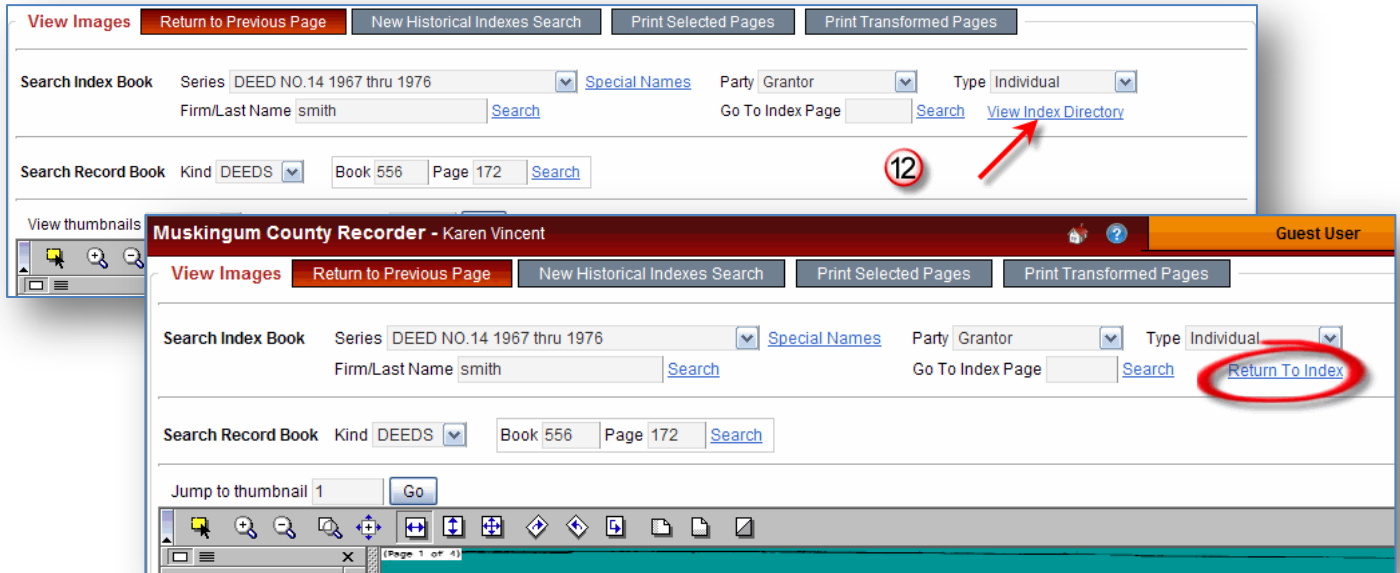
View Images
Return to Previous Page
New Historical Indexes Search
Print Selected Pages
Print Transformed Pages

Search Index Book Series DEED NO.14 1967 thru 1976 Special Names Party Grantor Type Individual
Firm/Last Name smith Search Go To Index Page Search View Index Directory

Search Record Book Kind DEEDS Book 556 Page 172 Search

12

View thumbnails

Muskingum County Recorder - Karen Vincent
Guest User

View Images
Return to Previous Page
New Historical Indexes Search
Print Selected Pages
Print Transformed Pages

Search Index Book Series DEED NO.14 1967 thru 1976 Special Names Party Grantor Type Individual
Firm/Last Name smith Search Go To Index Page Search Return To Index

Search Record Book Kind DEEDS Book 556 Page 172 Search

Jump to thumbnail 1 Go

(Page 1 of 4)